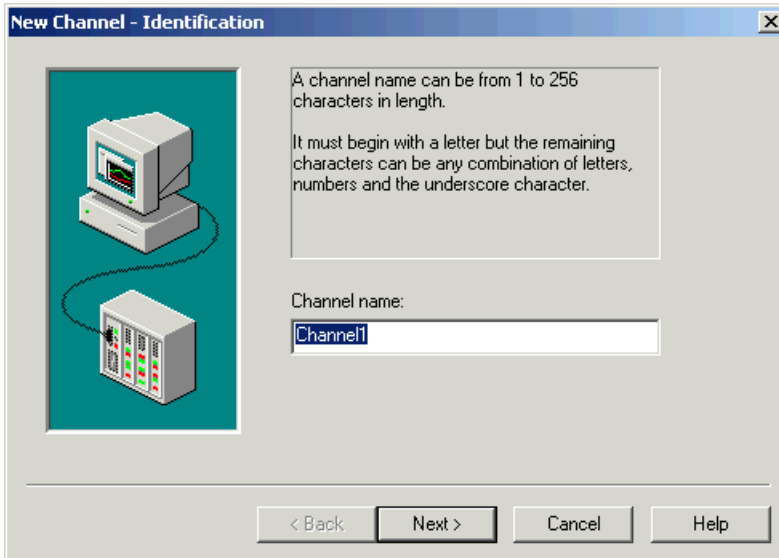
New Channel - Identification

A channel name can be from 1 to 256 characters in length.

It must begin with a letter but the remaining characters can be any combination of letters, numbers and the underscore character.

Channel name:

Channel1

< Back

Next >

Cancel

Help